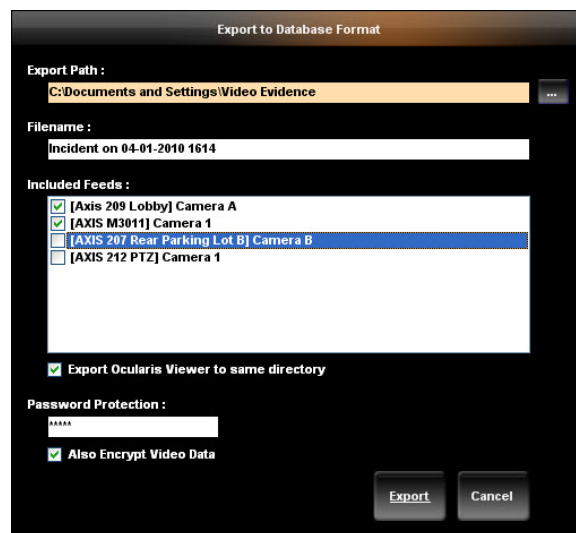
Export to Database Format

Export Path :

C:\Documents and Settings\Video Evidence

...

Filename :

Incident on 04-01-2010 1614

Included Feeds :

[Axis 209 Lobby] Camera A

[AXIS M3011] Camera 1

[AXIS 207 Rear Parking Lot B] Camera B

[AXIS 212 PTZ] Camera 1

Export Ocularis Viewer to same directory

Password Protection :

*****

Also Encrypt Video Data

Export

Cancel